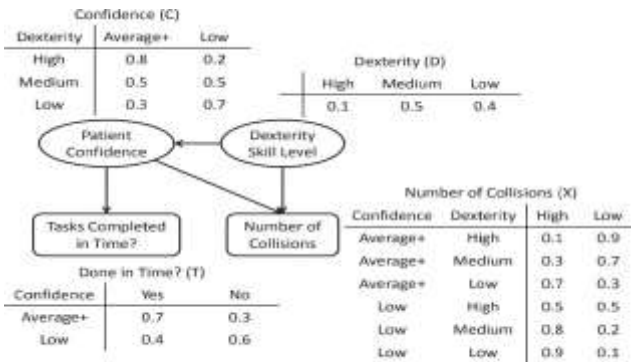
Confidence (C)

| Dexterity | Average+ | Low |
|---|---|---|
| High | 0.8 | 0.2 |
| Medium | 0.5 | 0.5 |
| Low | 0.3 | 0.7 |

Dexterity (D)

| High | Medium | Low |
|---|---|---|
| 0.1 | 0.5 | 0.4 |

Patient Confidence

Dexterity Skill Level

Tasks Completed in Time?

Number of Collisions

Done in Time? (T)

| Confidence | Yes | No |
|---|---|---|
| Average+ | 0.7 | 0.3 |
| Low | 0.4 | 0.6 |

Number of Collisions (X)

| Confidence | Dexterity | High | Low |
|---|---|---|---|
| Average+ | High | 0.1 | 0.9 |
| Average+ | Medium | 0.3 | 0.7 |
| Average+ | Low | 0.7 | 0.3 |
| Low | High | 0.5 | 0.5 |
| Low | Medium | 0.8 | 0.2 |
| Low | Low | 0.9 | 0.1 |